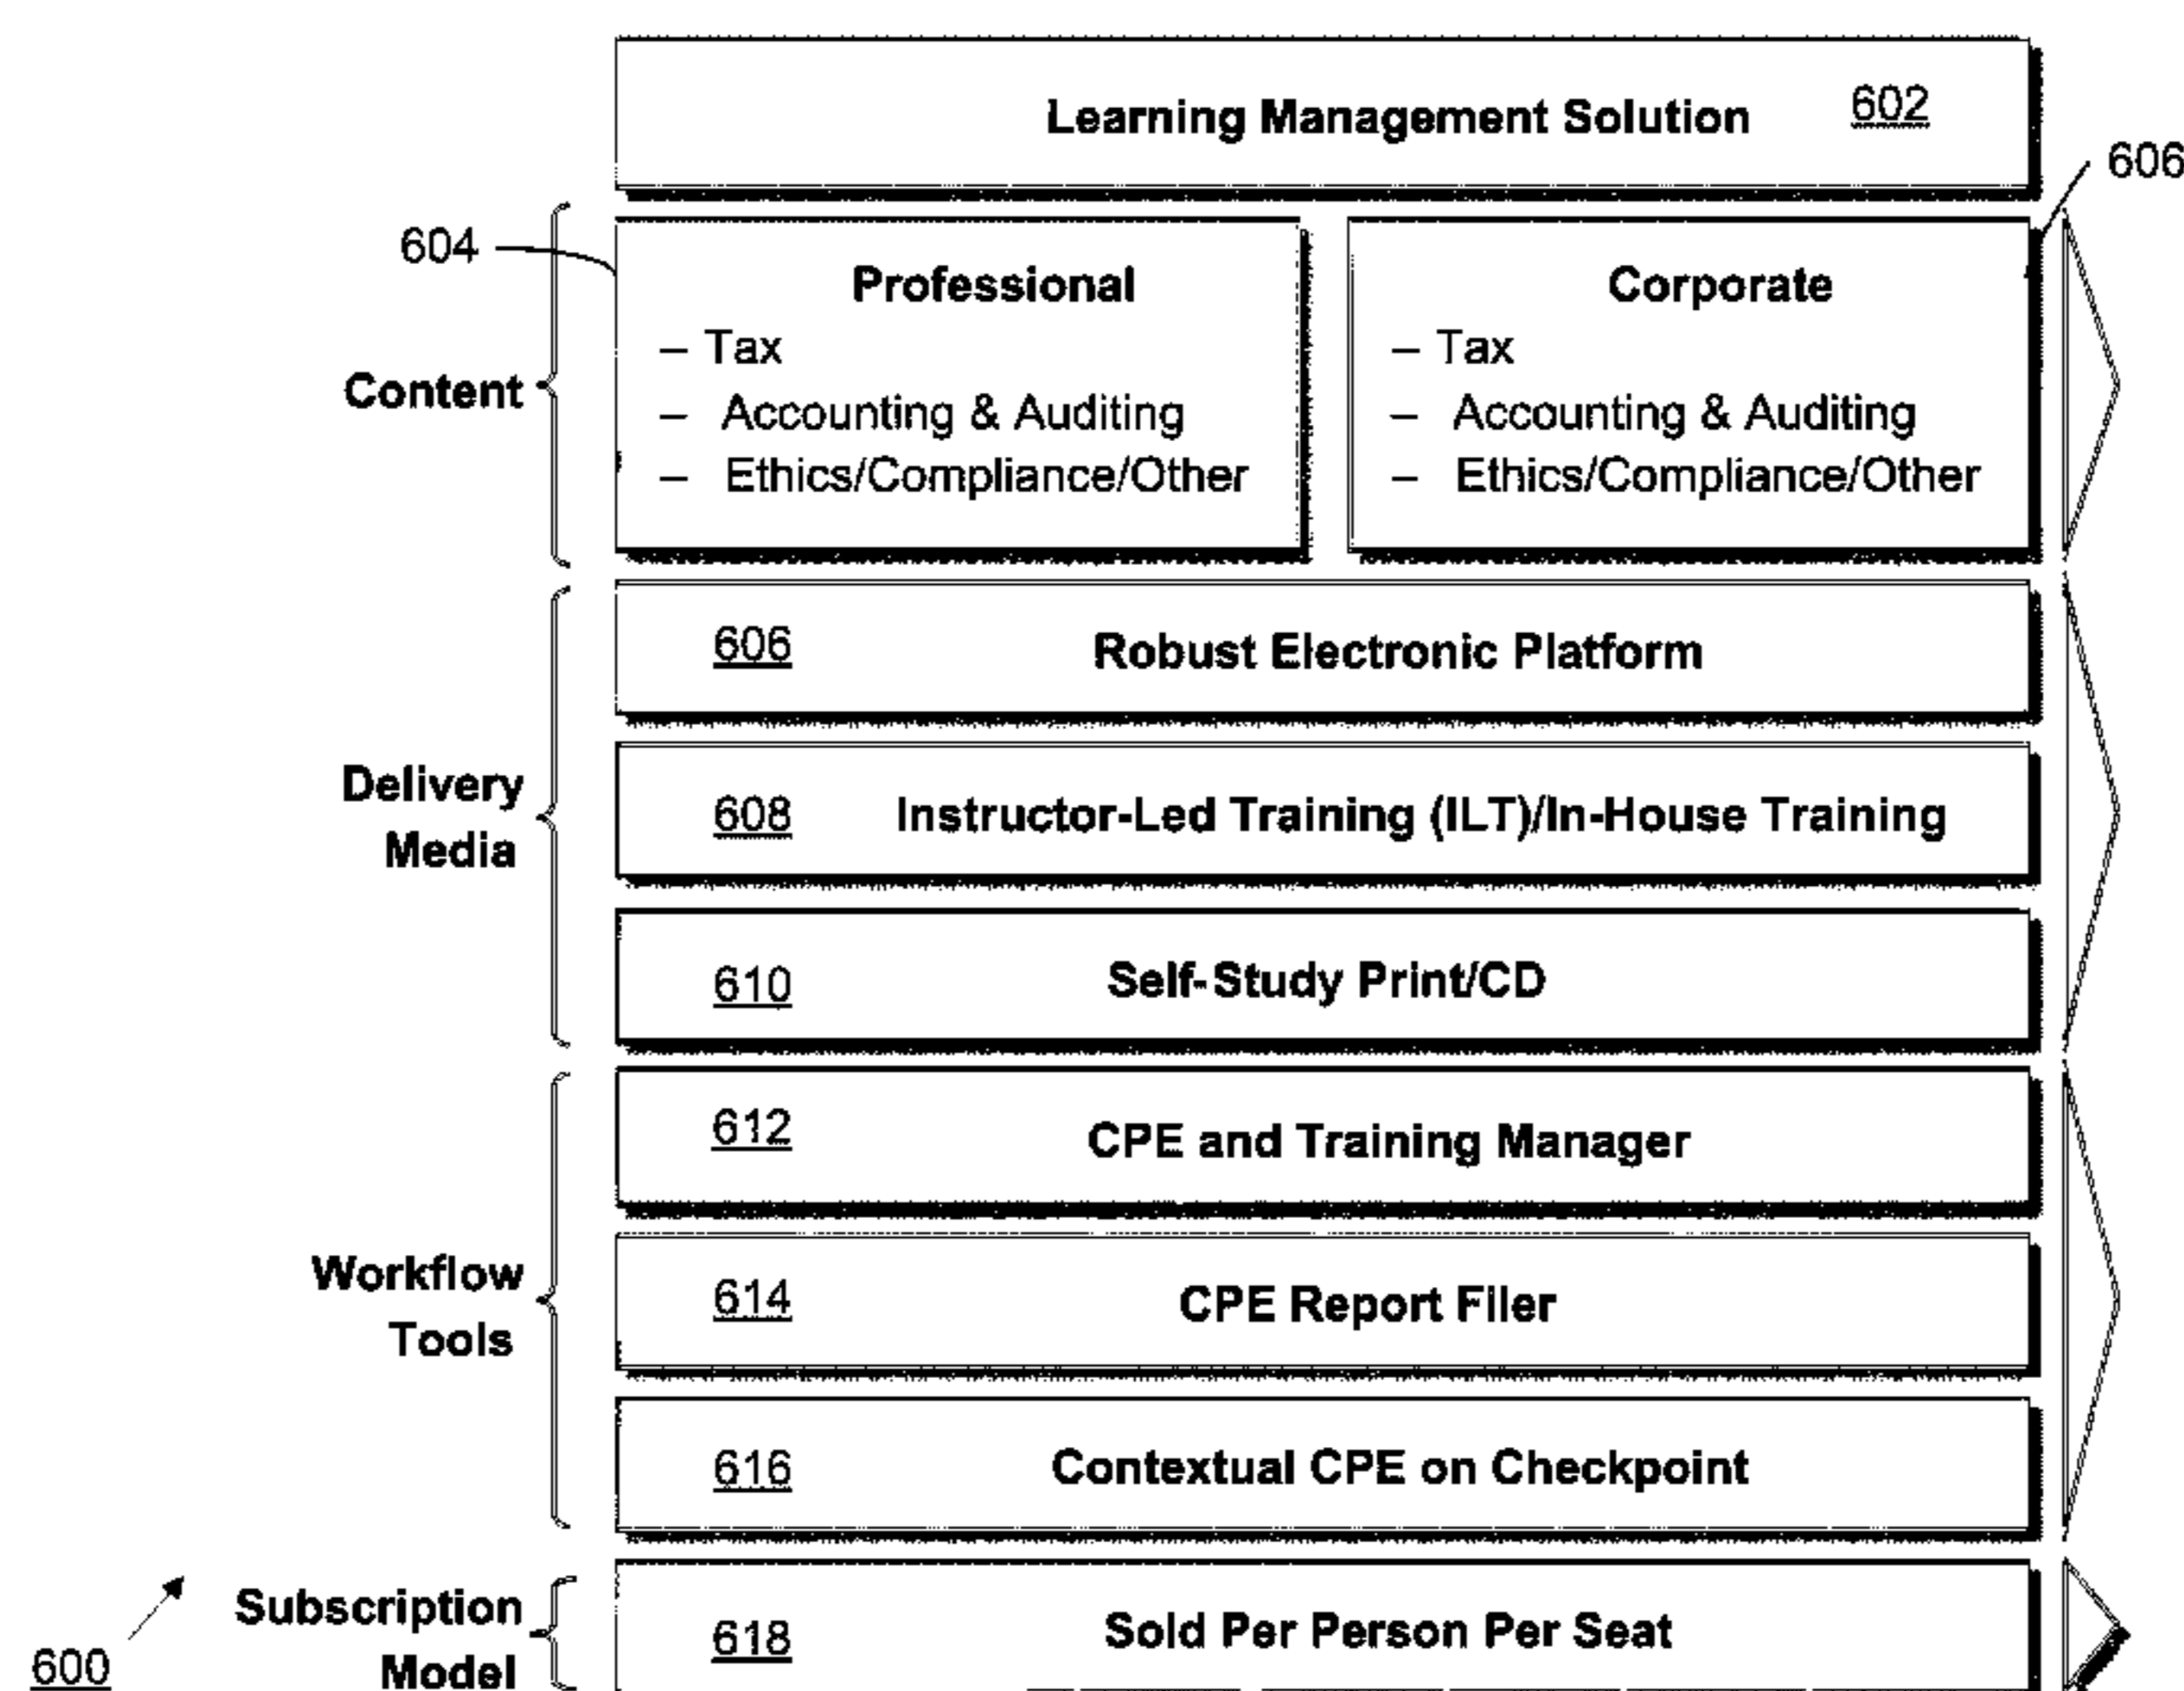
Learning Management Solution 602

606

604

Content

Professional
– Tax
– Accounting & Auditing
– Ethics/Compliance/Other

Corporate
– Tax
– Accounting & Auditing
– Ethics/Compliance/Other

Delivery Media

606 Robust Electronic Platform

608 Instructor-Led Training (ILT)/In-House Training

610 Self-Study Print/CD

Workflow Tools

612 CPE and Training Manager

614 CPE Report Filer

616 Contextual CPE on Checkpoint

Subscription Model

618 Sold Per Person Per Seat

600